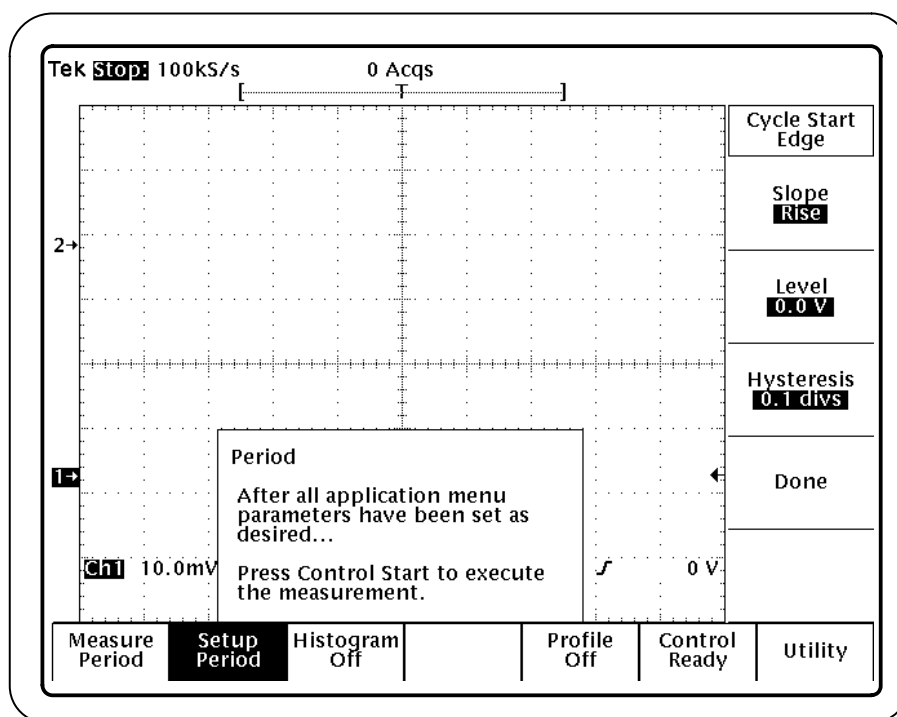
Tek Stop: 100kS/s 0 Acqs

Cycle Start Edge

Slope Rise

Level 0.0 V

Hysteresis 0.1 divs

Done

2→

1→

Period

After all application menu parameters have been set as desired...

Press Control Start to execute the measurement.

Ch1 10.0mV

0 V

Measure Period

Setup Period

Histogram Off

Profile Off

Control Ready

Utility